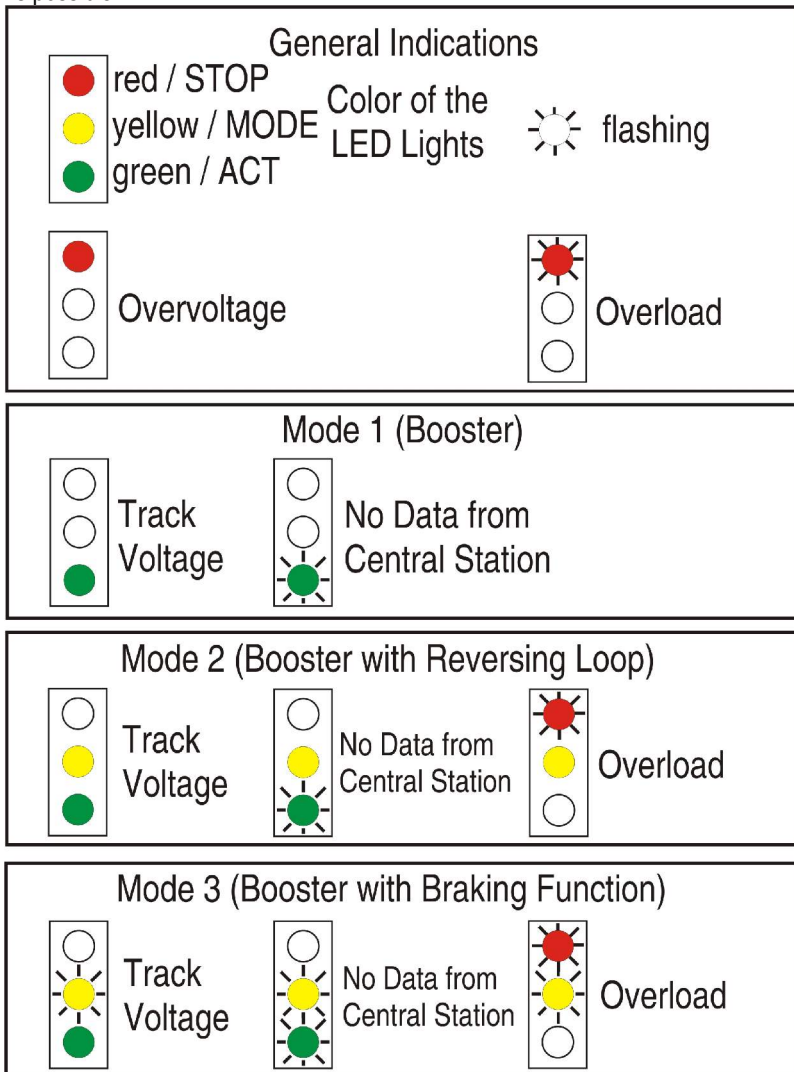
General Indications

red / STOP
yellow / MODE
green / ACT

Color of the LED Lights

flashing

Overvoltage

Overload

Mode 1 (Booster)

Track Voltage

No Data from Central Station

Mode 2 (Booster with Reversing Loop)

Track Voltage

No Data from Central Station

Overload

Mode 3 (Booster with Braking Function)

Track Voltage

No Data from Central Station

Overload